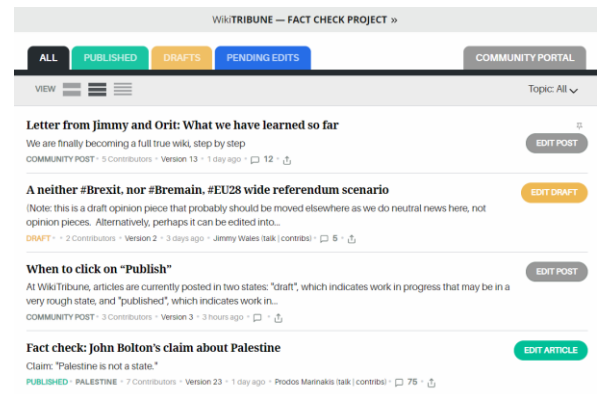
WikiTRIBUNE — FACT CHECK PROJECT »

ALL | PUBLISHED | DRAFTS | PENDING EDITS | COMMUNITY PORTAL

VIEW

Topic: All

Letter from Jimmy and Orit: What we have learned so far

We are finally becoming a full true wiki, step by step

COMMUNITY POST • 5 Contributors • Version 13 • 1 day ago • 12

EDIT POST

A neither #Brexit, nor #Bremain, #EU28 wide referendum scenario

[Note: this is a draft opinion piece that probably should be moved elsewhere as we do neutral news here, not opinion pieces. Alternatively, perhaps it can be edited into...

DRAFT • 2 Contributors • Version 2 • 3 days ago • Jimmy Wales (talk | contribs) • 5

EDIT DRAFT

When to click on “Publish”

At WikiTribune, articles are currently posted in two states: "draft", which indicates work in progress that may be in a very rough state, and "published", which indicates work in...

COMMUNITY POST • 3 Contributors • Version 3 • 3 hours ago

EDIT POST

Fact check: John Bolton's claim about Palestine

Claim: "Palestine is not a state."

PUBLISHED • PALESTINE • 7 Contributors • Version 23 • 1 day ago • Prodos Marinakis (talk | contribs) • 75

EDIT ARTICLE